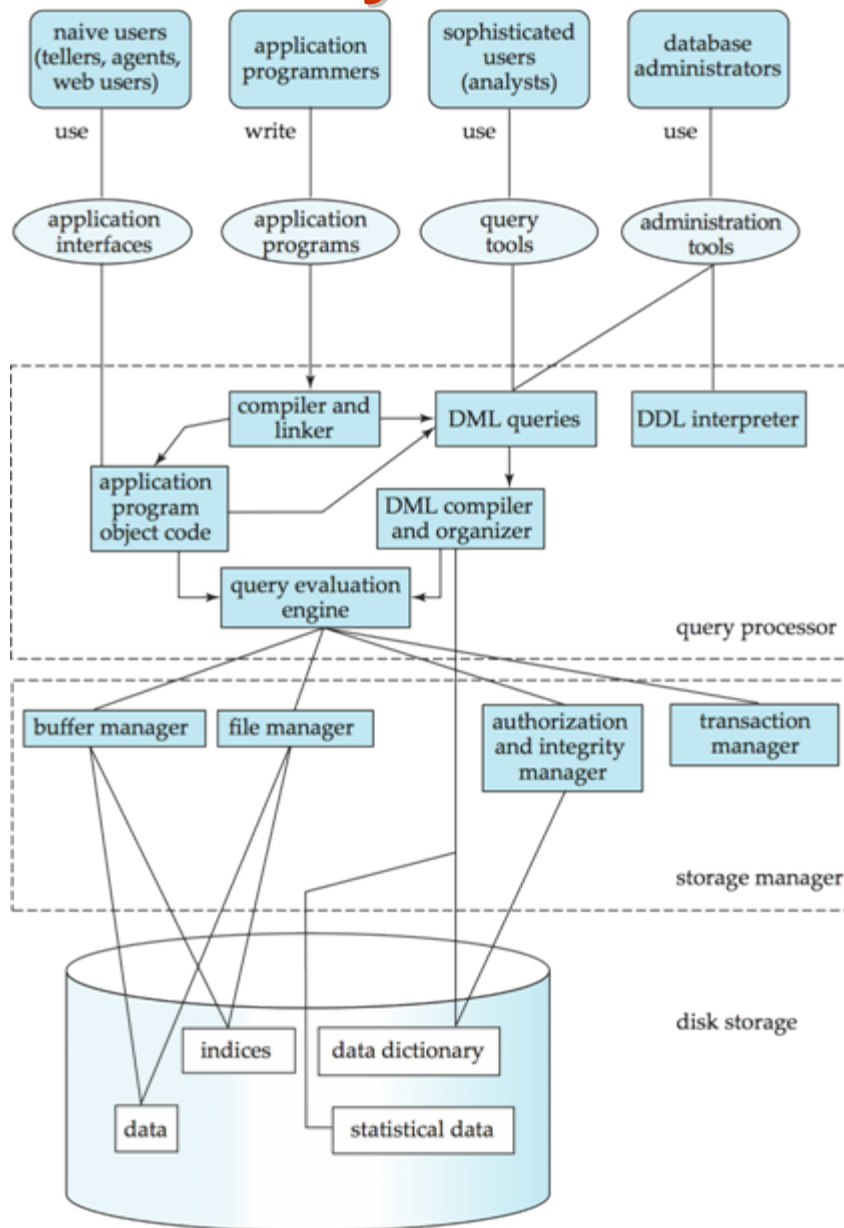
naive users (tellers, agents, web users)

application programmers

sophisticated users (analysts)

database administrators

use

write

use

use

application interfaces

application programs

query tools

administration tools

compiler and linker

DML queries

DDL interpreter

application program object code

DML compiler and organizer

query evaluation engine

query processor

buffer manager

file manager

authorization and integrity manager

transaction manager

storage manager

disk storage

indices

data dictionary

data

statistical data